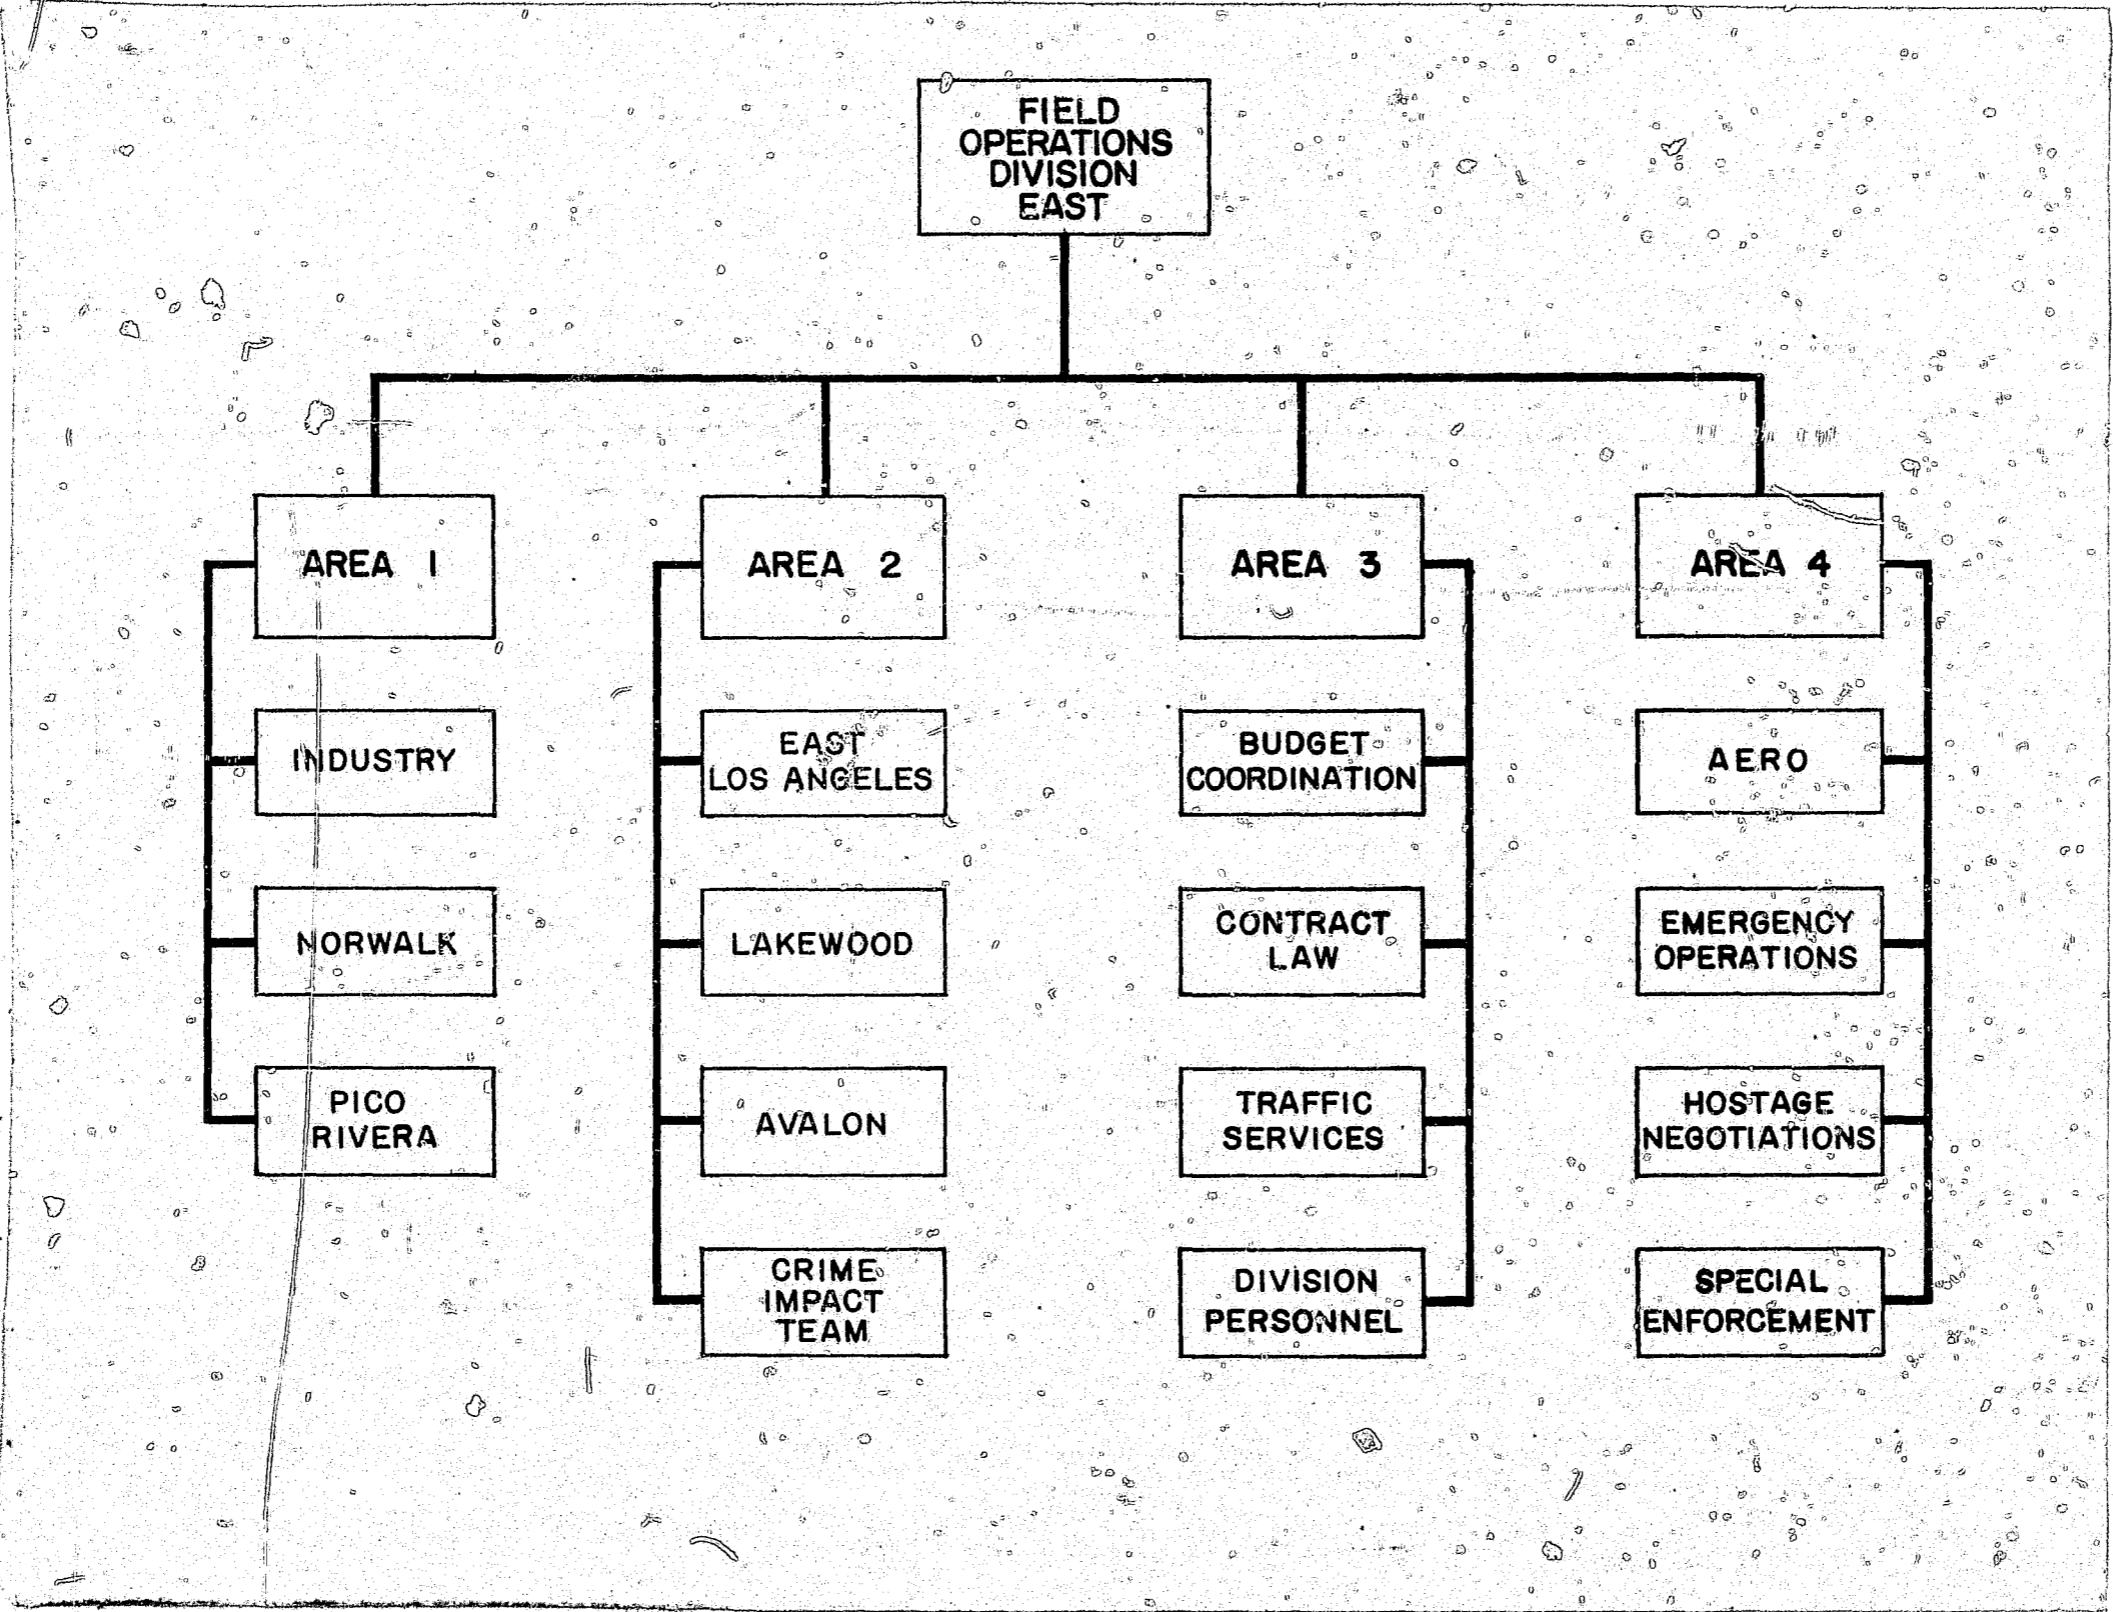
FIELD OPERATIONS DIVISION EAST

AREA I

INDUSTRY

NORWALK

PICO RIVERA

AREA 2

EAST LOS ANGELES

LAKEWOOD

AVALON

CRIME IMPACT TEAM

AREA 3

BUDGET COORDINATION

CONTRACT LAW

TRAFFIC SERVICES

DIVISION PERSONNEL

AREA 4

AERO

EMERGENCY OPERATIONS

HOSTAGE NEGOTIATIONS

SPECIAL ENFORCEMENT